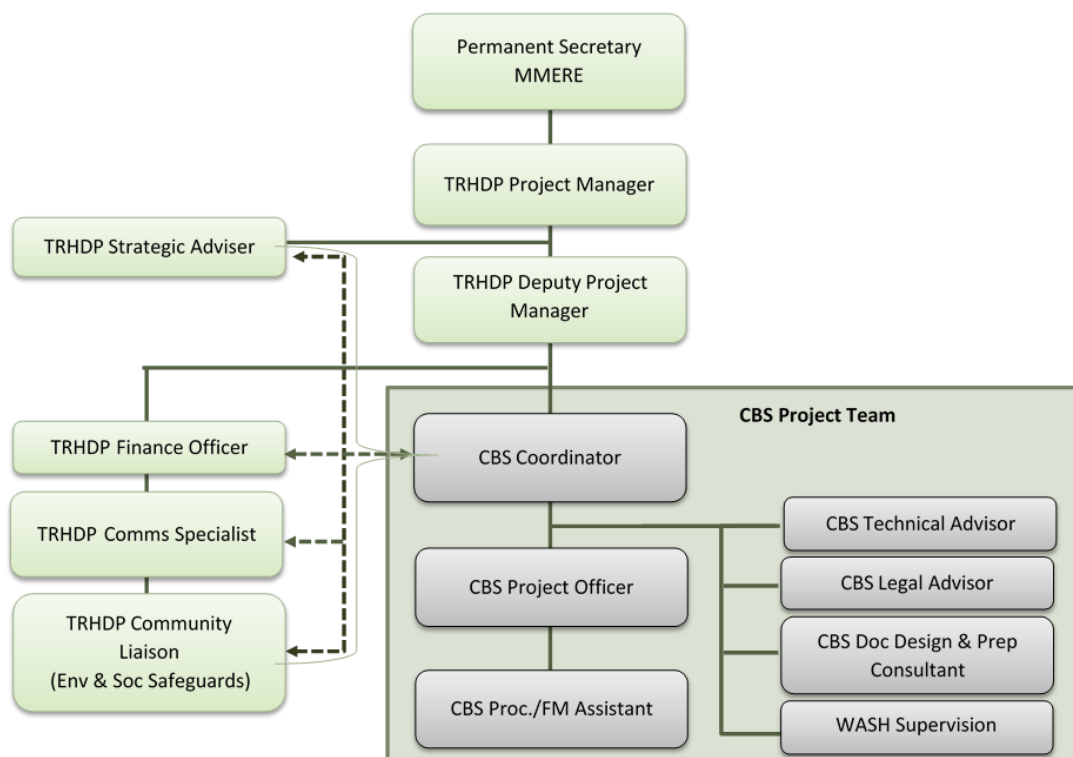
Permanent Secretary MMERE

TRHDP Project Manager

TRHDP Strategic Adviser

TRHDP Deputy Project Manager

CBS Project Team

TRHDP Finance Officer

CBS Coordinator

TRHDP Comms Specialist

CBS Technical Advisor

CBS Project Officer

CBS Legal Advisor

TRHDP Community Liaison (Env & Soc Safeguards)

CBS Doc Design & Prep Consultant

CBS Proc./FM Assistant

WASH Supervision